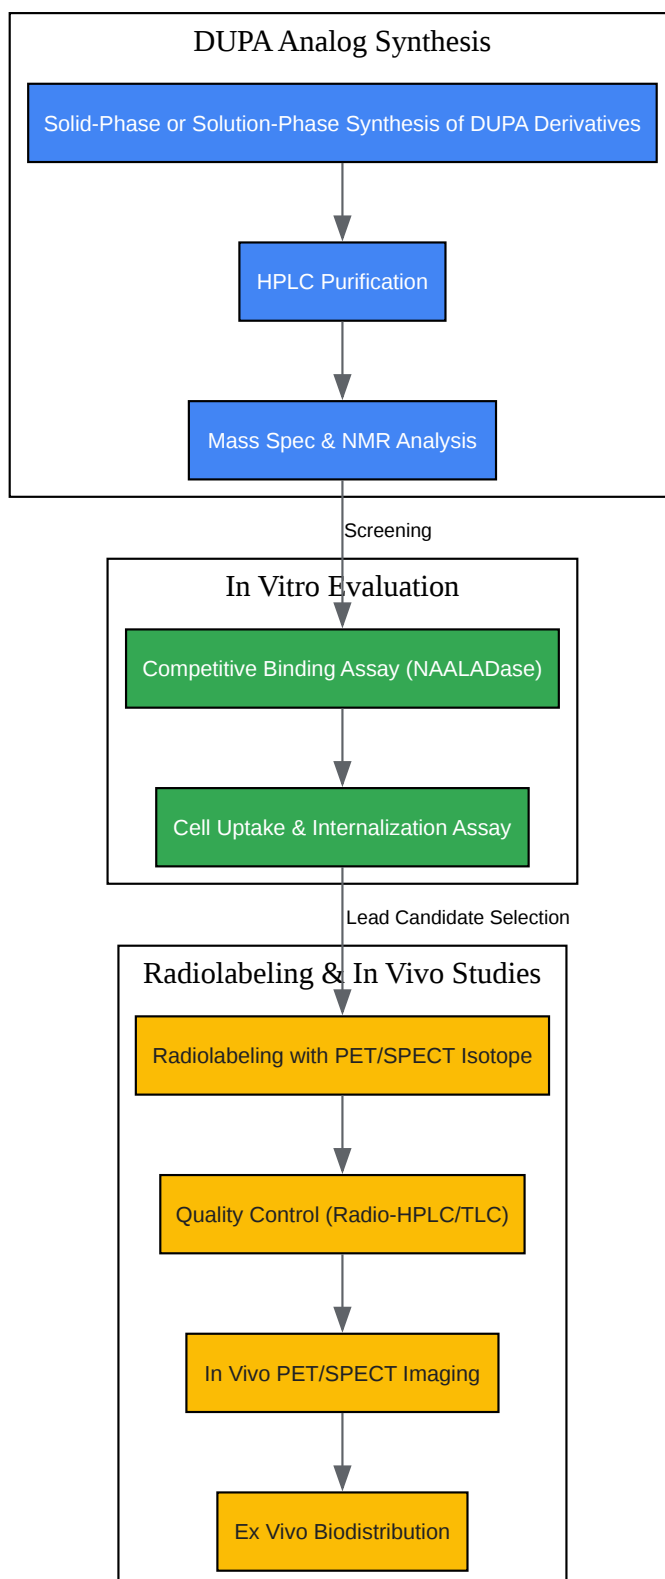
DUPA Analog Synthesis

Solid-Phase or Solution-Phase Synthesis of DUPA Derivatives

HPLC Purification

Mass Spec & NMR Analysis

Screening

In Vitro Evaluation

Competitive Binding Assay (NAALADase)

Cell Uptake & Internalization Assay

Lead Candidate Selection

Radiolabeling & In Vivo Studies

Radiolabeling with PET/SPECT Isotope

Quality Control (Radio-HPLC/TLC)

In Vivo PET/SPECT Imaging

Ex Vivo Biodistribution